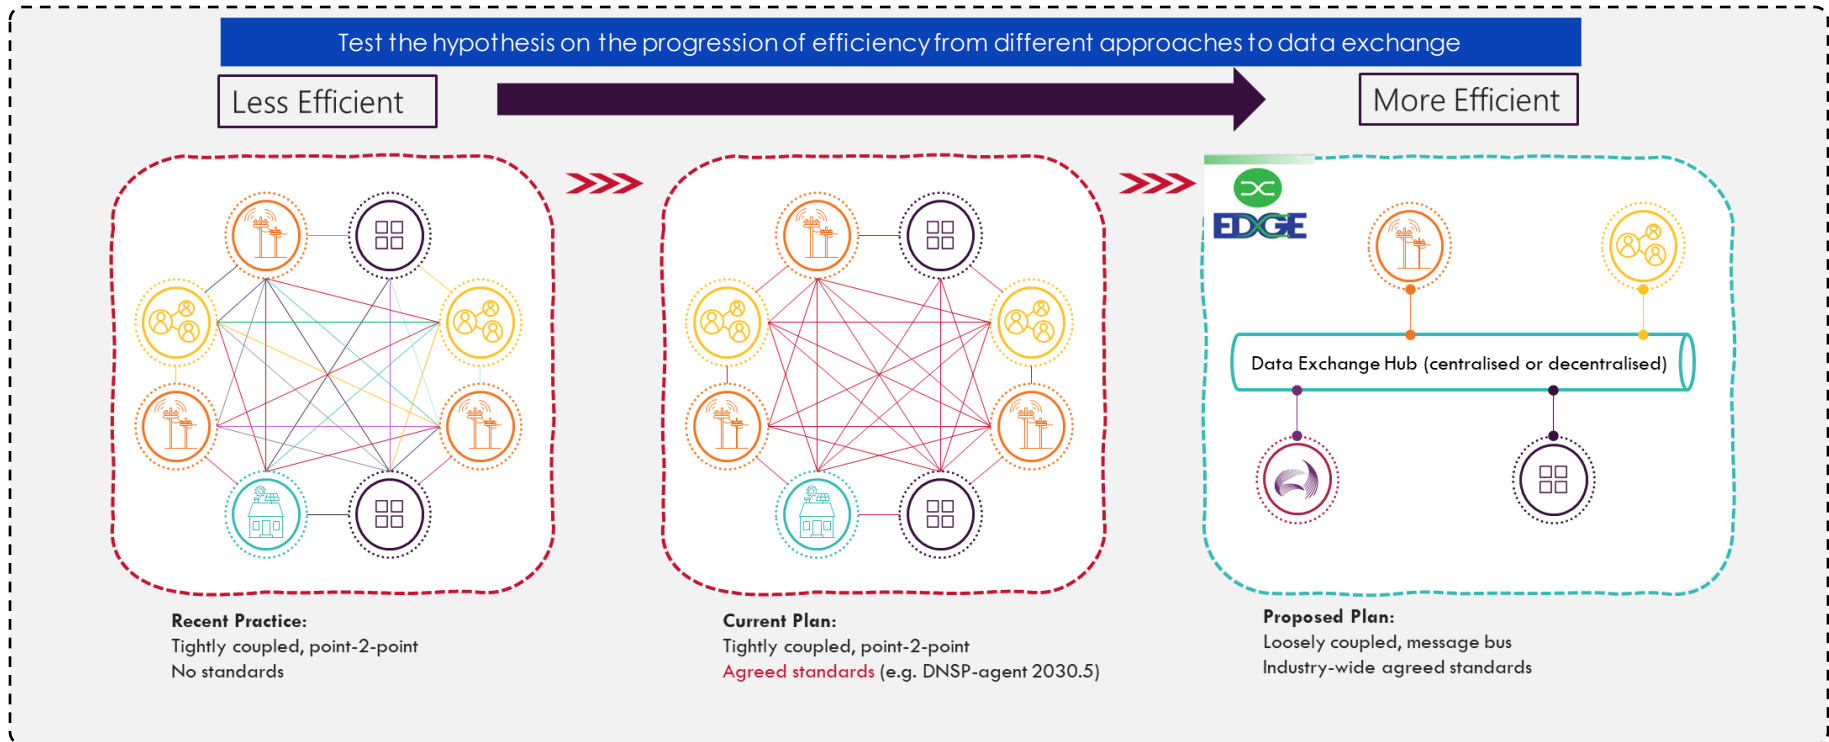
Test the hypothesis on the progression of efficiency from different approaches to data exchange

Less Efficient

More Efficient

EDGE

Data Exchange Hub (centralised or decentralised)

**Recent Practice:**
Tightly coupled, point-2-point
No standards

**Current Plan:**
Tightly coupled, point-2-point
Agreed standards (e.g. DNSP-agent 2030.5)

**Proposed Plan:**
Loosely coupled, message bus
Industry-wide agreed standards